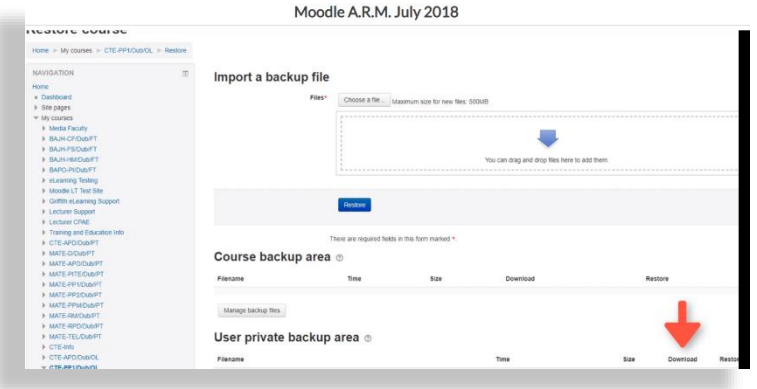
Moodle A.R.M. July 2018

Restore course

Home > My courses > CTE-PP1/Dub/OL > Restore

NAVIGATION

Home
Dashboard
Site pages
My courses
Media Faculty
BAJH-CF/Dub/FT
BAJH-FS/Dub/FT
BAJH-HM/Dub/FT
BAPO-PI/Dub/FT
eLearning Testing
Moodle LT Test Site
Griffith eLearning Support
Lecturer Support
Lecturer CPAE
Training and Education Info
CTE-APO/Dub/PT
MATE-D/Dub/PT
MATE-APO/Dub/PT
MATE-PITE/Dub/PT
MATE-PP1/Dub/PT
MATE-PP2/Dub/PT
MATE-PPId/Dub/PT
MATE-RM/Dub/PT
MATE-RPD/Dub/PT
MATE-TEL/Dub/PT
CTE-Info
CTE-APO/Dub/OL
CTE-PP1/Dub/OL

Import a backup file

Files* Choose a file... Maximum size for new files: 500MB

You can drag and drop files here to add them.

Restore

There are required fields in this form marked *.

Course backup area

| Filename | Time | Size | Download | Restore |
|---|---|---|---|---|

Manage backup files

User private backup area

| Filename | Time | Size | Download | Restor |
|---|---|---|---|---|